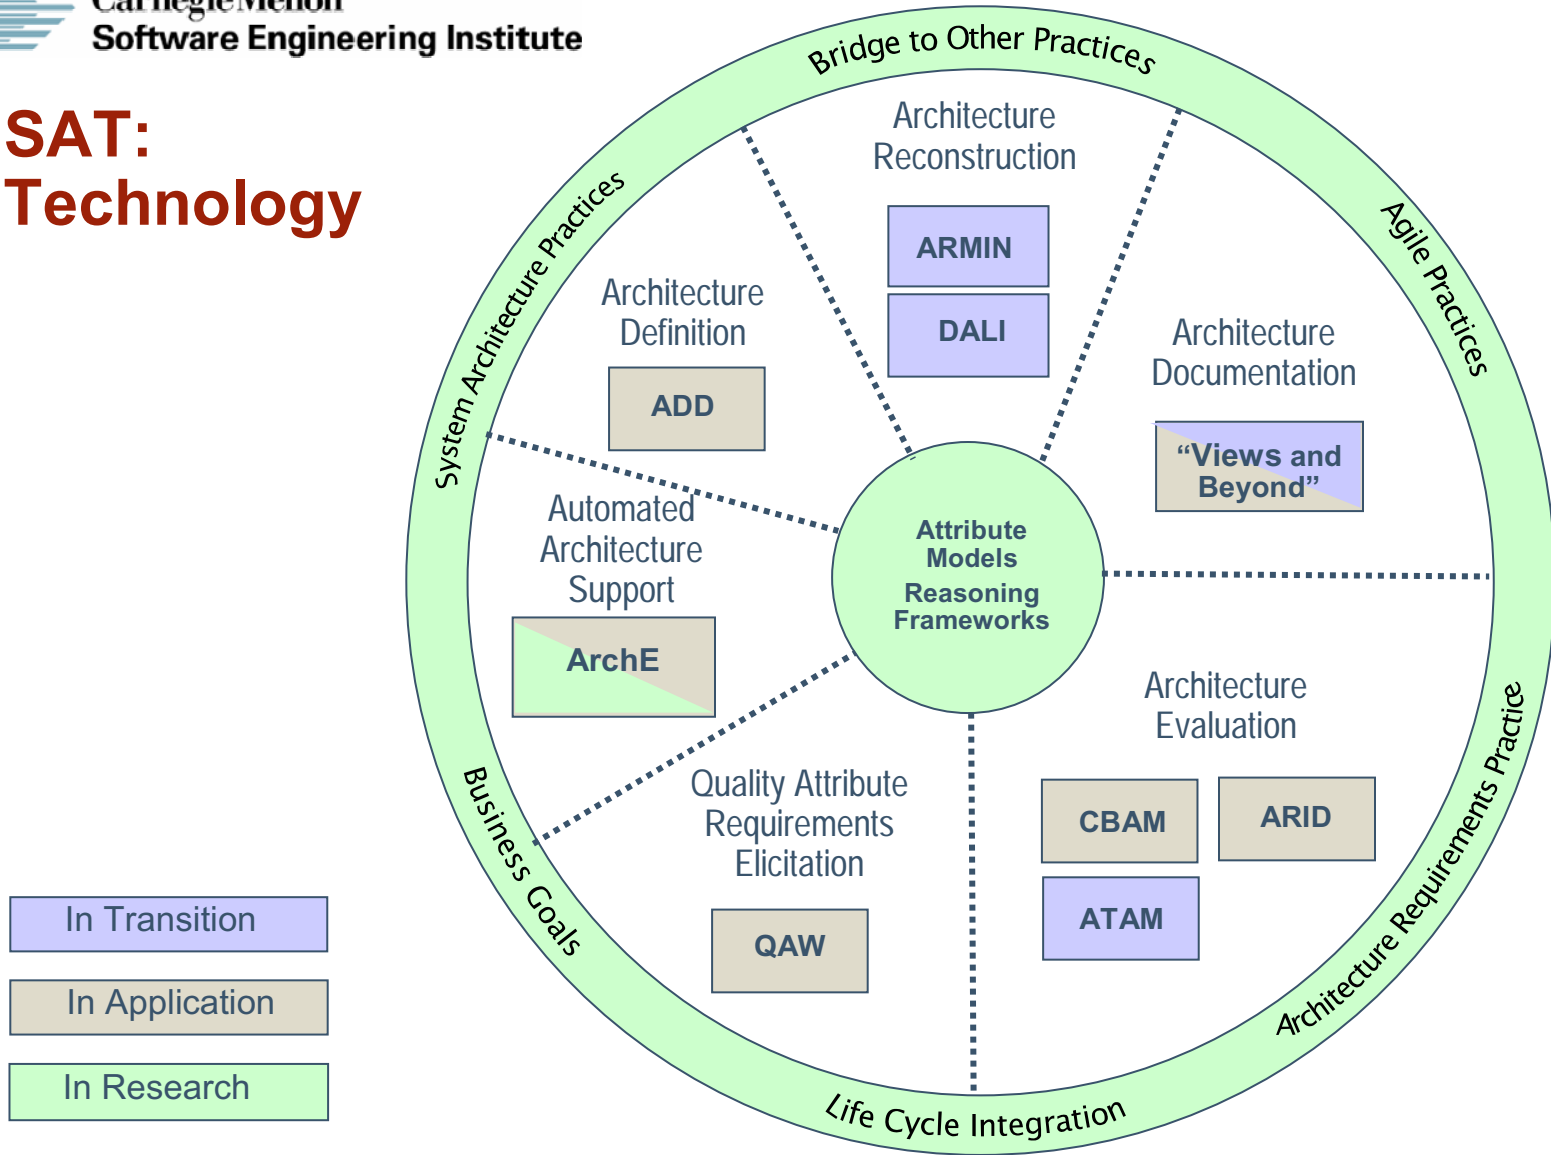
Carnegie Mellon
Software Engineering Institute

SAT: Technology

Bridge to Other Practices

Agile Practices

Architecture Requirements Practice

Life Cycle Integration

Business Goals

System Architecture Practices

Architecture Reconstruction

ARMIN

DALI

Architecture Definition

ADD

Architecture Documentation

"Views and Beyond"

Automated Architecture Support

ArchE

Attribute Models
Reasoning Frameworks

Architecture Evaluation

CBAM

ARID

ATAM

Quality Attribute Requirements Elicitation

QAW

In Transition

In Application

In Research